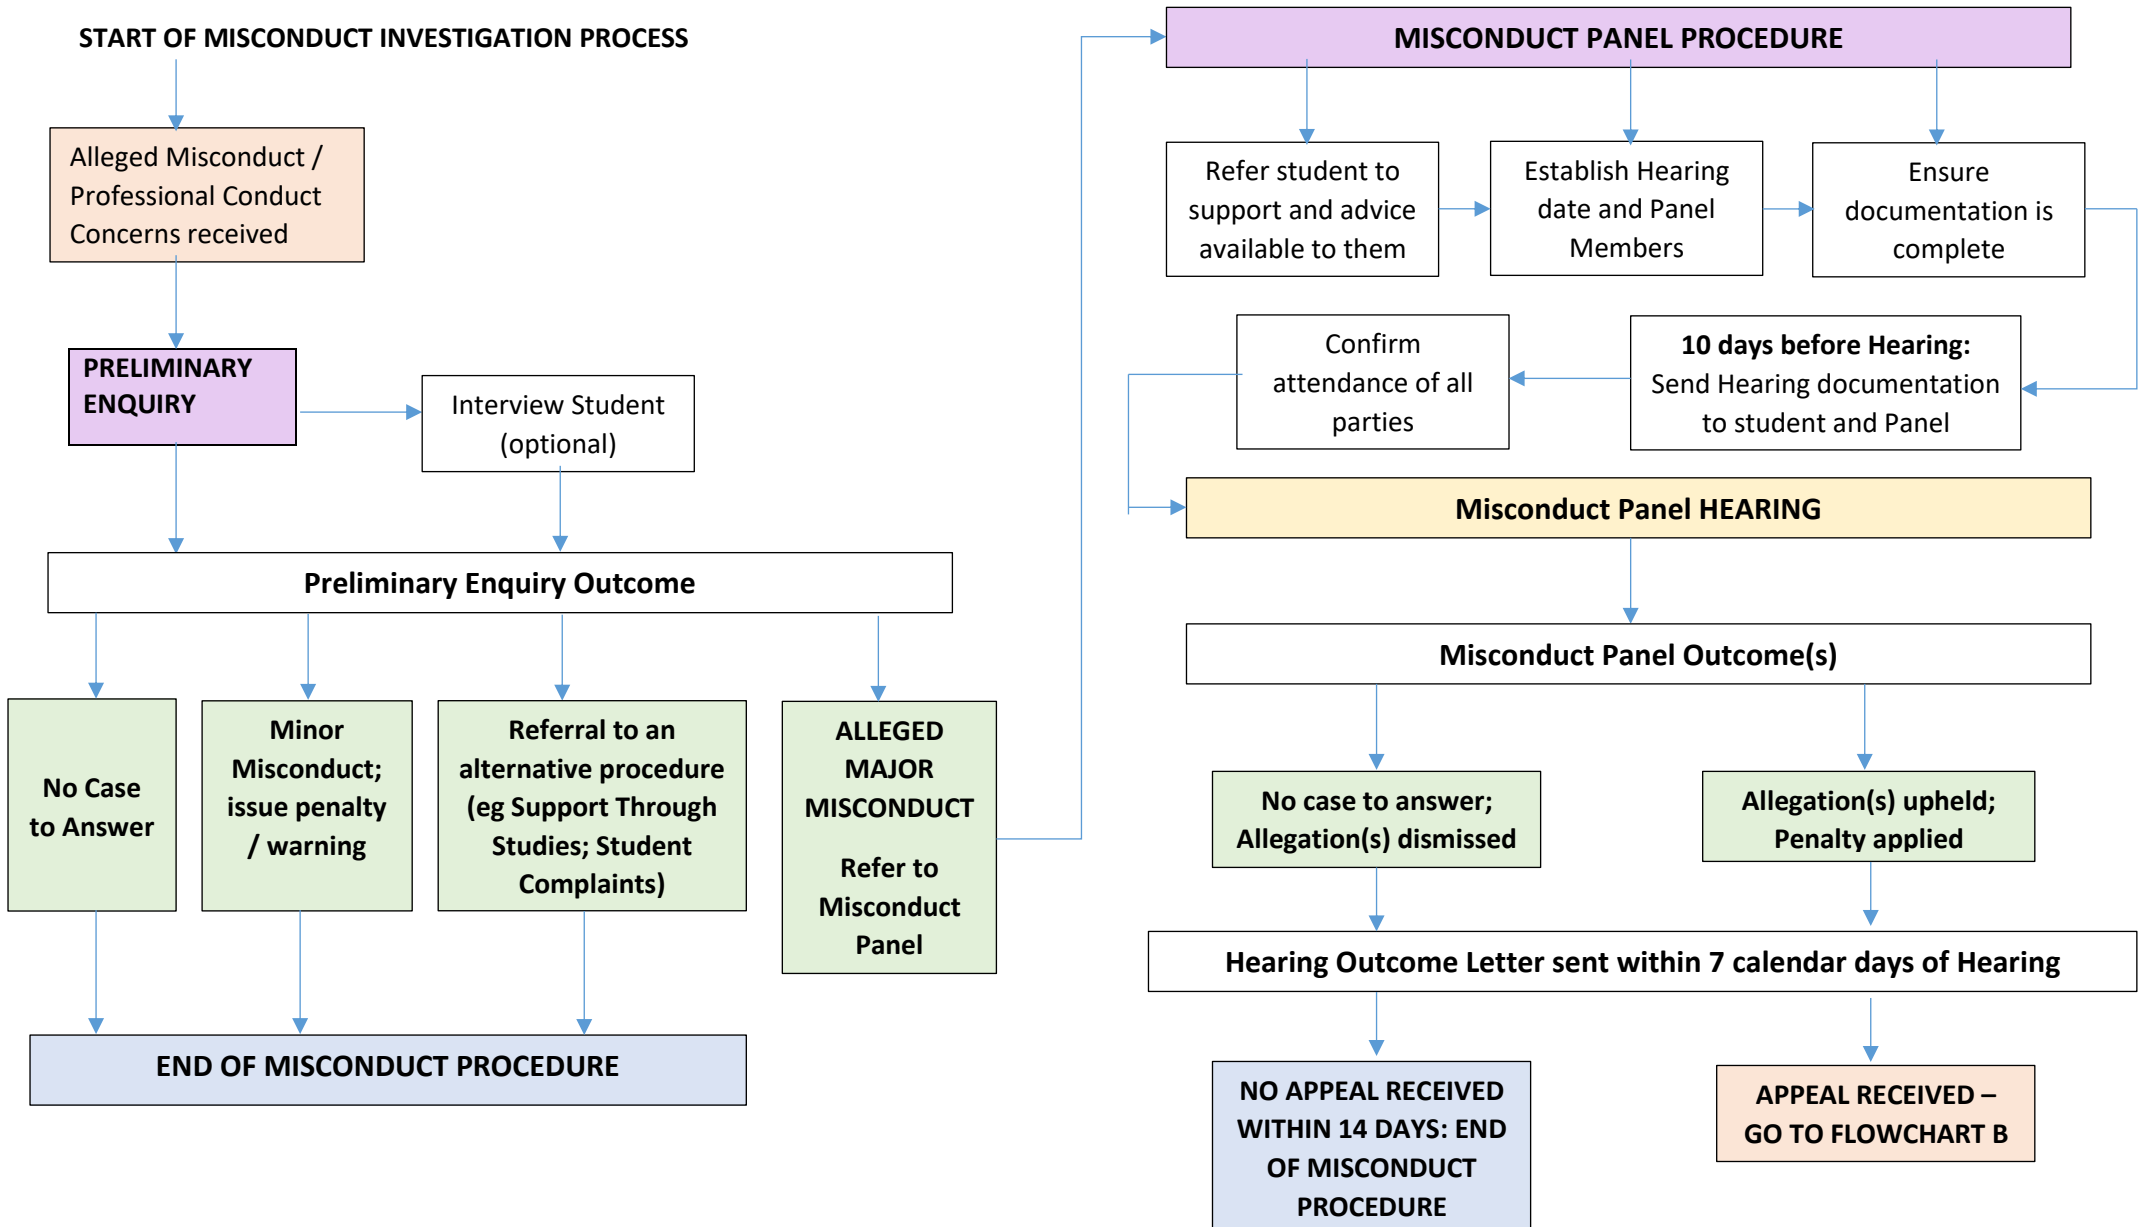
START OF MISCONDUCT INVESTIGATION PROCESS

Alleged Misconduct / Professional Conduct Concerns received

PRELIMINARY ENQUIRY

Interview Student (optional)

Preliminary Enquiry Outcome

No Case to Answer

Minor Misconduct; issue penalty / warning

Referral to an alternative procedure (eg Support Through Studies; Student Complaints)

ALLEGED MAJOR MISCONDUCT

Refer to Misconduct Panel

END OF MISCONDUCT PROCEDURE

MISCONDUCT PANEL PROCEDURE

Refer student to support and advice available to them

Establish Hearing date and Panel Members

Ensure documentation is complete

10 days before Hearing: Send Hearing documentation to student and Panel

Confirm attendance of all parties

Misconduct Panel HEARING

Misconduct Panel Outcome(s)

No case to answer; Allegation(s) dismissed

Allegation(s) upheld; Penalty applied

Hearing Outcome Letter sent within 7 calendar days of Hearing

NO APPEAL RECEIVED WITHIN 14 DAYS: END OF MISCONDUCT PROCEDURE

APPEAL RECEIVED – GO TO FLOWCHART B